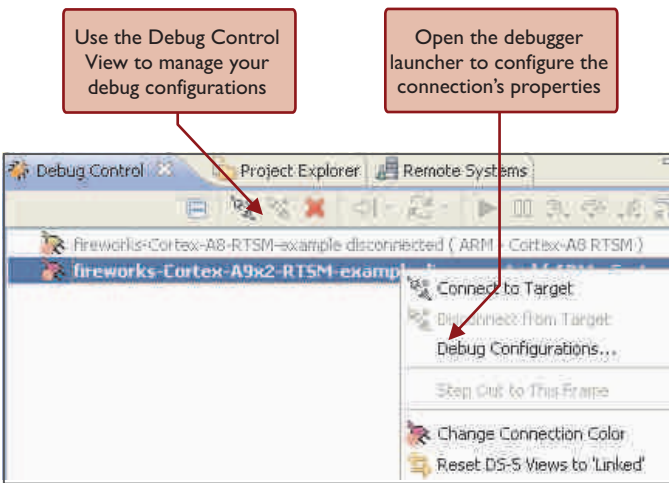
Use the Debug Control View to manage your debug configurations

Open the debugger launcher to configure the connection's properties

Debug Control
Project Explorer
Remote Systems

fireworks-Cortex-A8-RTSM-example disconnected ( ARM - Cortex-A8 RTSM )
fireworks-Cortex-A9x2-RTSM-exampl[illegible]

Connect to Target
Disconnect from Target
Debug Configurations...
Step Out to This Frame
Change Connection Color
Reset DS-5 Views to 'Linked'